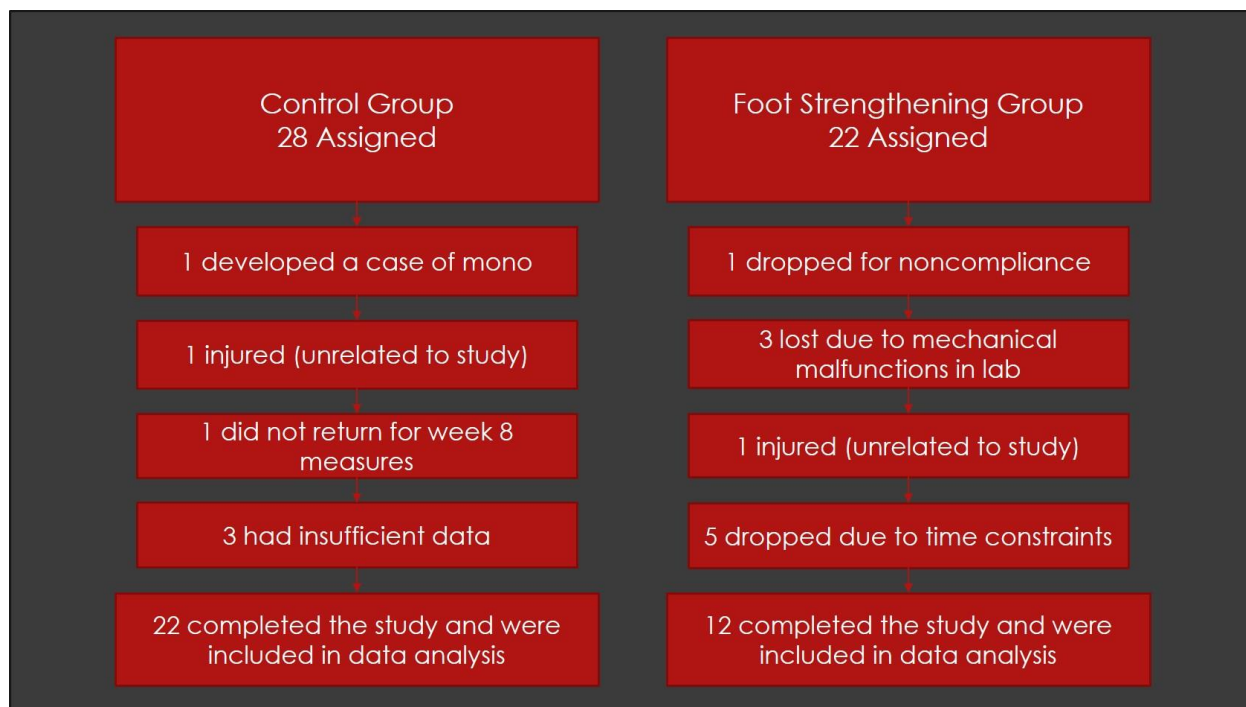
Control Group
28 Assigned

1 developed a case of mono

1 injured (unrelated to study)

1 did not return for week 8 measures

3 had insufficient data

22 completed the study and were included in data analysis

Foot Strengthening Group
22 Assigned

1 dropped for noncompliance

3 lost due to mechanical malfunctions in lab

1 injured (unrelated to study)

5 dropped due to time constraints

12 completed the study and were included in data analysis